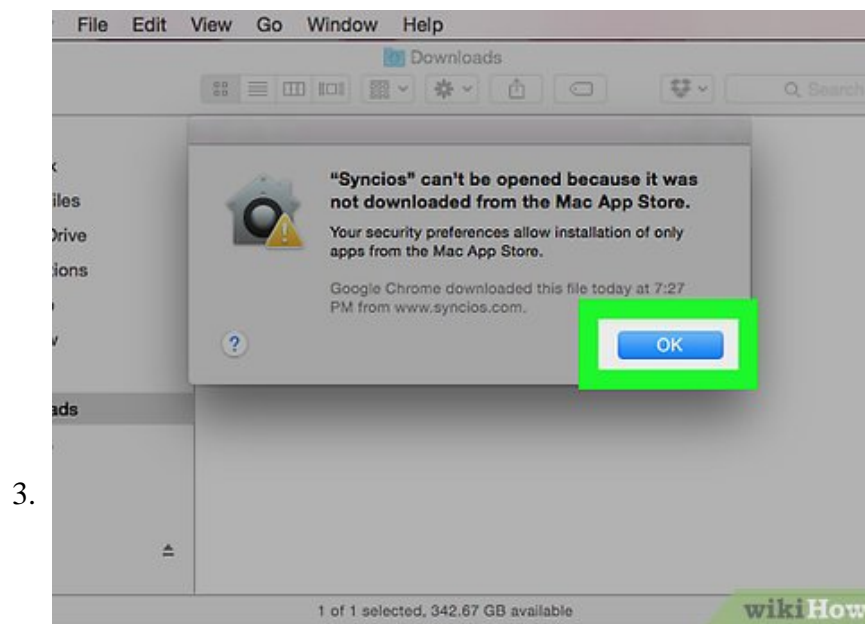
File Edit View Go Window Help

Downloads

Q Search

k
iles
Drive
ions
o
v
ads

"Syncios" can't be opened because it was not downloaded from the Mac App Store.

Your security preferences allow installation of only apps from the Mac App Store.

Google Chrome downloaded this file today at 7:27 PM from www.syncios.com.

?

OK

3.

1 of 1 selected, 342.67 GB available

wikiHow